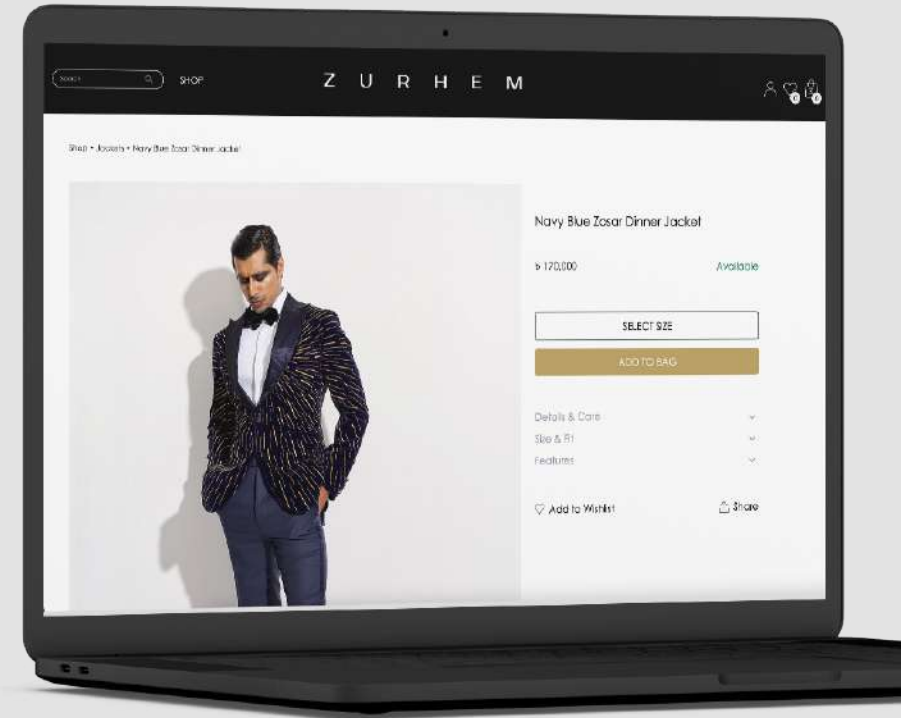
Search

SHOP

Z U R H E M

0 0

Shop • Jackets • Navy Blue Zosar Dinner Jacket

Navy Blue Zosar Dinner Jacket

₹ 170,000

Available

SELECT SIZE

ADD TO BAG

Details & Care

Size & Fit

Features

Add to Wishlist

Share